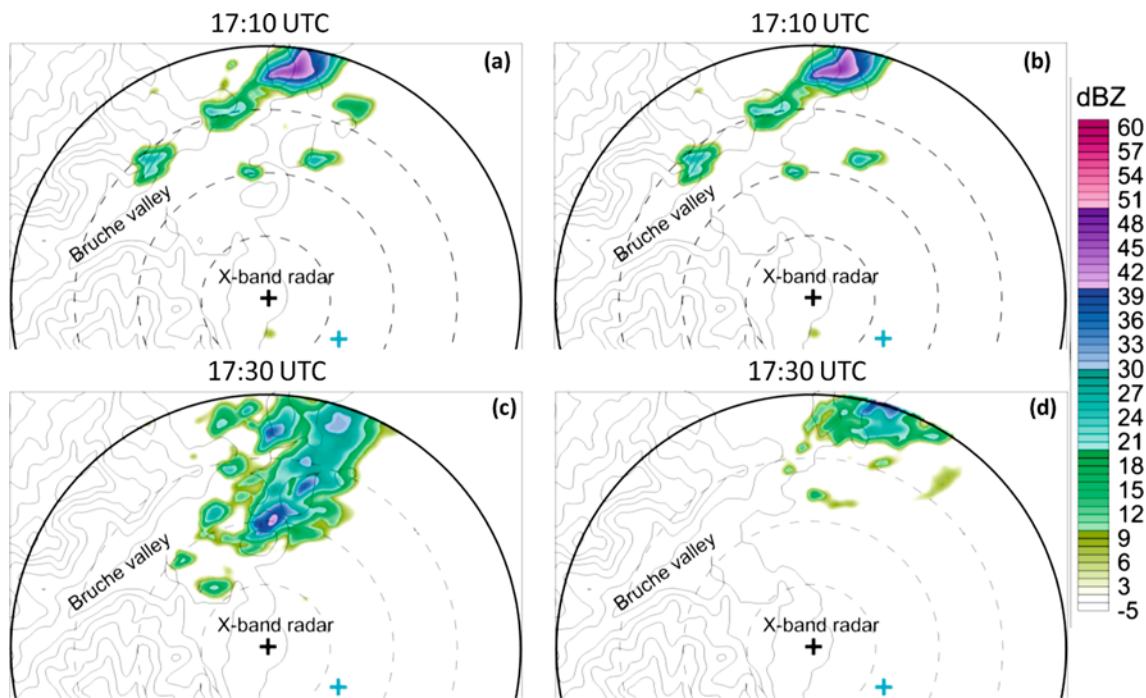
17:10 UTC

(a)

Bruche valley

X-band radar

17:10 UTC

(b)

Bruche valley

X-band radar

dBZ

60
57
54
51
48
45
42
39
36
33
30
27
24
21
18
15
12
9
6
3
-5

17:30 UTC

(c)

Bruche valley

X-band radar

17:30 UTC

(d)

Bruche valley

X-band radar